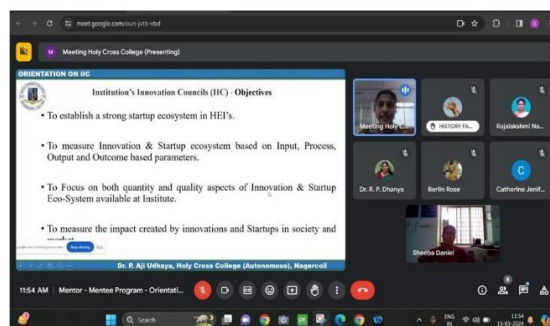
meet.google.com/oun-jvtb-vbd

M Meeting Holy Cross College (Presenting)

ORIENTATION ON IIC

Institution's Innovation Councils (IIC) - Objectives

• To establish a strong startup ecosystem in HEI's.

• To measure Innovation & Startup ecosystem based on Input, Process, Output and Outcome based parameters.

• To Focus on both quantity and quality aspects of Innovation & Startup Eco-System available at Institute.

• To measure the impact created by innovations and Startups in society and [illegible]

Stop sharing

Dr. P. Aji Udhaya, Holy Cross College (Autonomous), Nagercoil

Meeting Holy C...

HISTORY FA...

Rajalakshmi Na...

Dr. R. P. Dhanya

Berlin Rose

C

Catherine Jenif...

Sheeba Daniel

11:54 AM | Mentor - Mentee Program - Orientati...

Search

ENG IN

11:54 13-03-2024